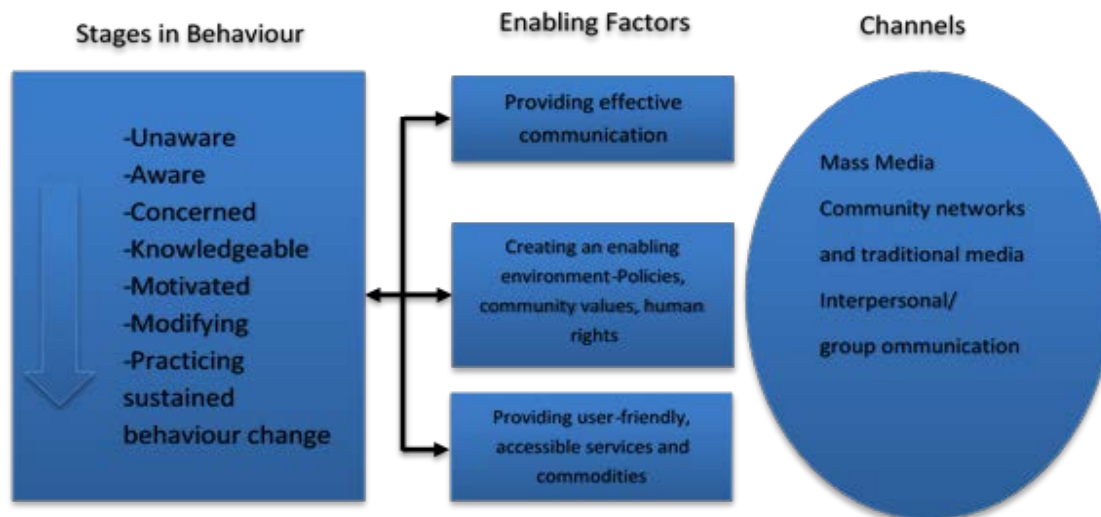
Stages in Behaviour

-Unaware
-Aware
-Concerned
-Knowledgeable
-Motivated
-Modifying
-Practicing sustained behaviour change

Enabling Factors

Providing effective communication

Creating an enabling environment-Policies, community values, human rights

Providing user-friendly, accessible services and commodities

Channels

Mass Media
Community networks and traditional media
Interpersonal/ group ommunication